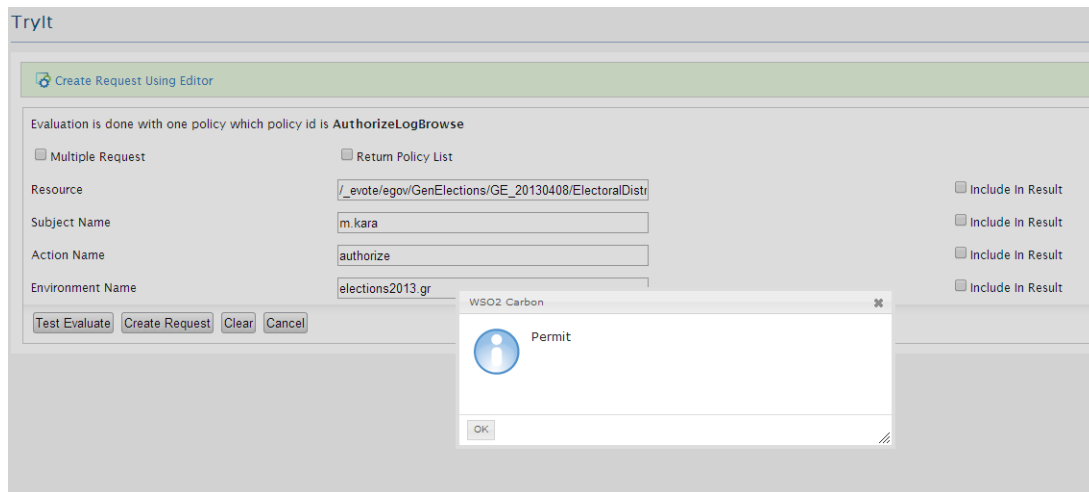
TryIt

Create Request Using Editor

Evaluation is done with one policy which policy id is **AuthorizeLogBrowse**

Multiple Request

Return Policy List

Resource /_evote/egov/GenElections/GE_20130408/ElectoralDistr Include In Result

Subject Name m.kara Include In Result

Action Name authorize Include In Result

Environment Name elections2013.gr Include In Result

Test Evaluate Create Request Clear Cancel

WSO2 Carbon

Permit

OK